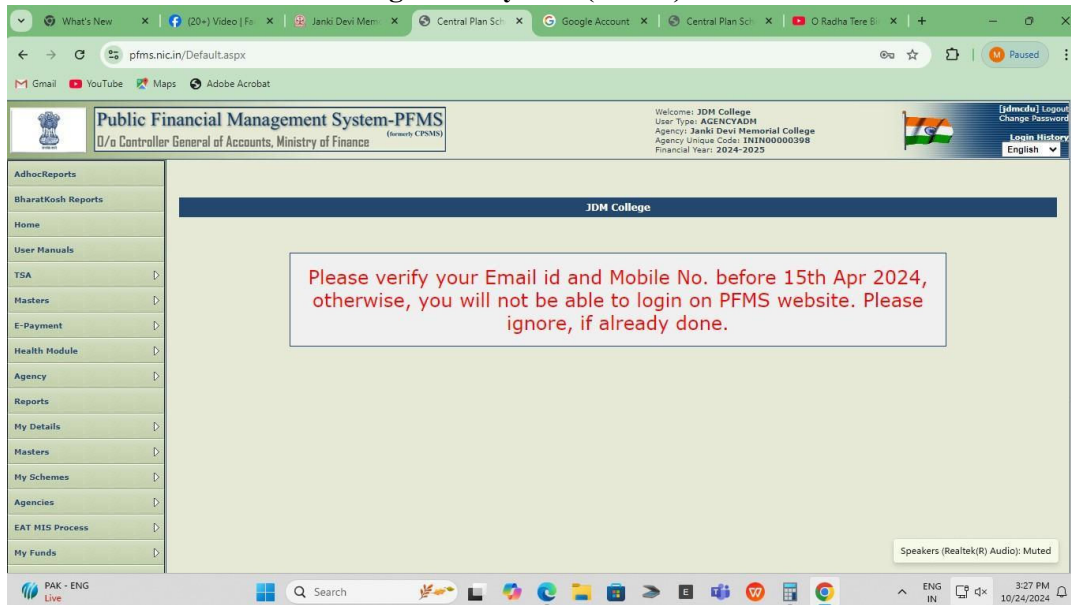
What's New × (20+) Video | Fa × Janki Devi Mem × Central Plan Sch × Google Account × Central Plan Sch × O Radha Tere B ×

pfms.nic.in/Default.aspx

Paused

Gmail YouTube Maps Adobe Acrobat

Public Financial Management System-PFMS (formerly CPSMS)
O/o Controller General of Accounts, Ministry of Finance

Welcome: JDM College
User Type: AGENCYADM
Agency: Janki Devi Memorial College
Agency Unique Code: ININ00000398
Financial Year: 2024-2025

[jdmcdu] Logout
Change Password
Login History
English

AdhocReports
BharatKosh Reports
Home
User Manuals
TSA
Masters
E-Payment
Health Module
Agency
Reports
My Details
Masters
My Schemes
Agencies
EAT MIS Process
My Funds

JDM College

Please verify your Email id and Mobile No. before 15th Apr 2024, otherwise, you will not be able to login on PFMS website. Please ignore, if already done.

Speakers (Realtek(R) Audio): Muted

PAK - ENG
Live

Search

ENG
IN

3:27 PM
10/24/2024